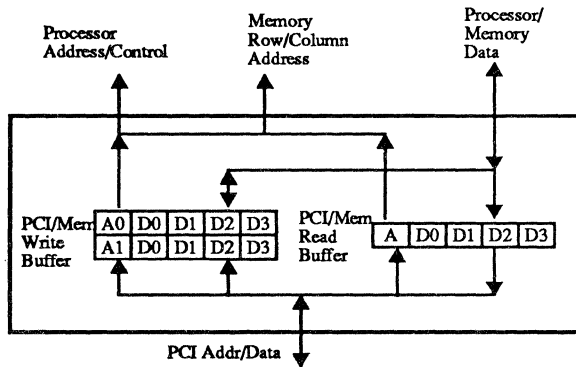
Processor Address/Control

Memory Row/Column Address

Processor/ Memory Data

PCI/Mem Write Buffer

| A0 | D0 | D1 | D2 | D3 |
|---|---|---|---|---|
| A1 | D0 | D1 | D2 | D3 |

PCI/Mem Read Buffer

| A | D0 | D1 | D2 | D3 |
|---|---|---|---|---|

PCI Addr/Data